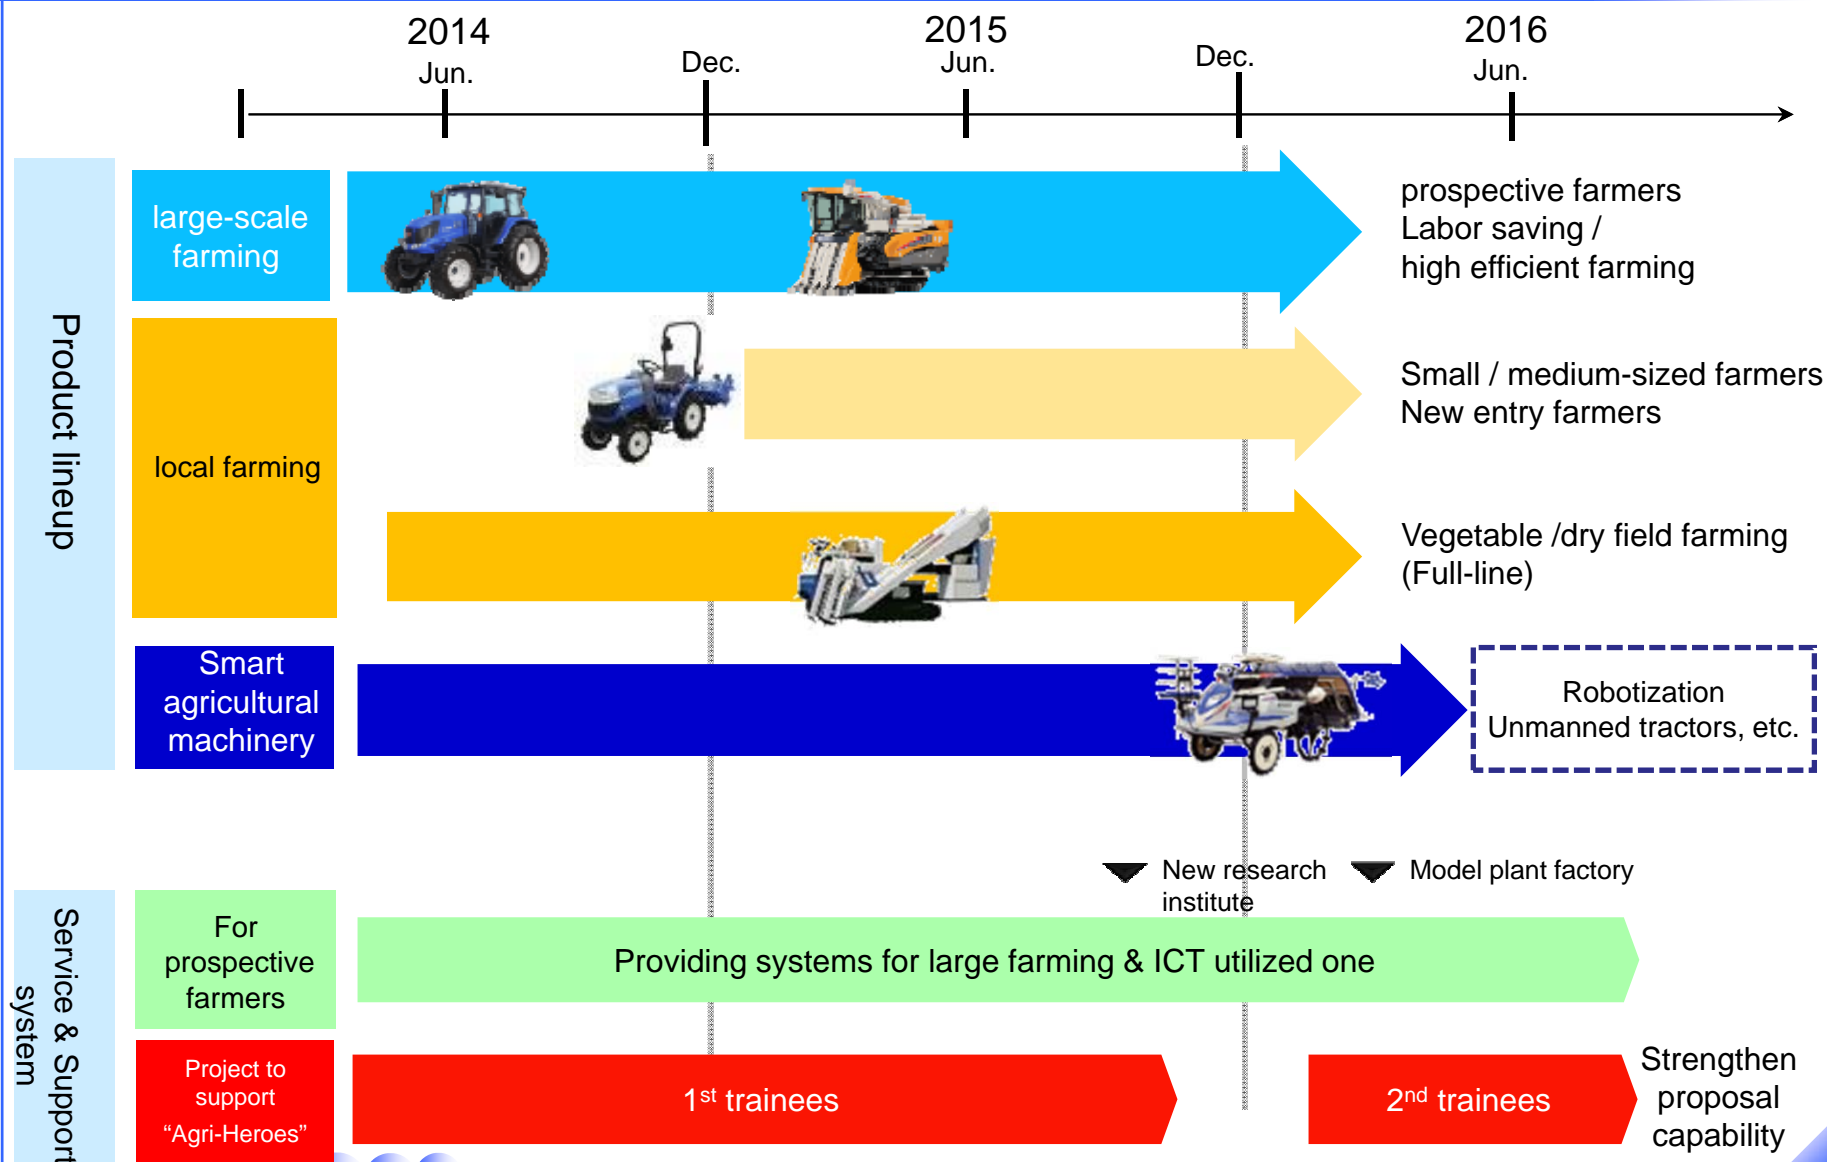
2014
Jun.
Dec.
2015
Jun.
Dec.
2016
Jun.

Product lineup

large-scale farming

prospective farmers
Labor saving /
high efficient farming

local farming

Small / medium-sized farmers
New entry farmers

Vegetable /dry field farming
(Full-line)

Smart agricultural machinery

Robotization
Unmanned tractors, etc.

New research institute

Model plant factory

Service & Support system

For prospective farmers

Providing systems for large farming & ICT utilized one

Project to support "Agri-Heroes"

1$^{st}$ trainees

2$^{nd}$ trainees

Strengthen proposal capability